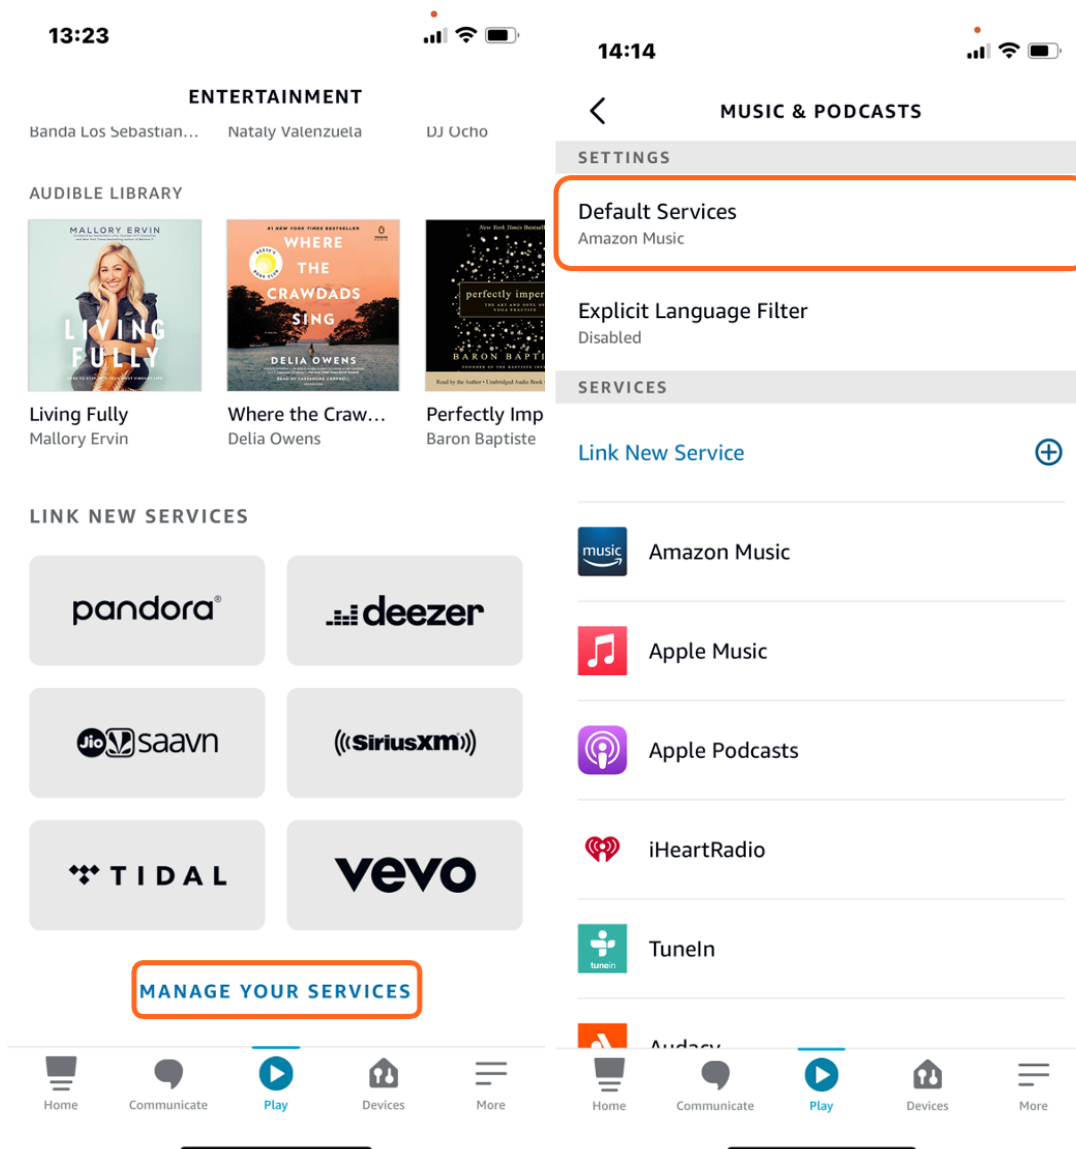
13:23

ENTERTAINMENT

Banda Los Sebastian... Nataly Valenzuela DJ Ocho

AUDIBLE LIBRARY

MALLORY ERVIN
LIVING FULLY

#1 NEW YORK TIMES BESTSELLER
WHERE THE CRAWDADS SING
DELIA OWENS

perfectly imper
BARON BAPTI

Living Fully
Mallory Ervin

Where the Craw...
Delia Owens

Perfectly Imp
Baron Baptiste

LINK NEW SERVICES

pandora®
deezer
JioSaavn
((SiriusXM))
TIDAL
vevo

MANAGE YOUR SERVICES

Home Communicate Play Devices More

14:14

MUSIC & PODCASTS

SETTINGS

Default Services
Amazon Music

Explicit Language Filter
Disabled

SERVICES

Link New Service

music
Amazon Music

Apple Music

Apple Podcasts

iHeartRadio

tunein
TuneIn

Audacy

Home Communicate Play Devices More